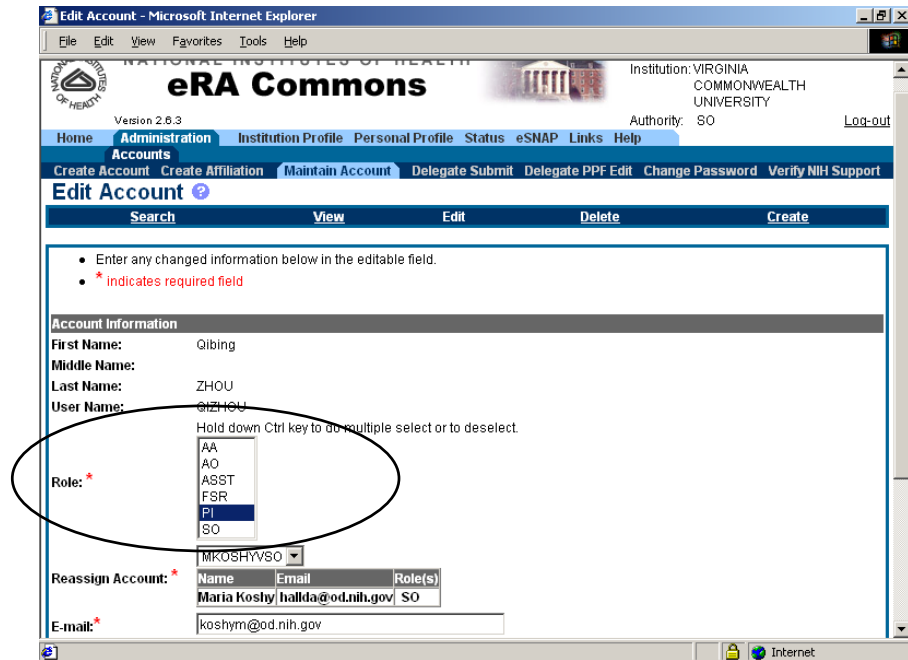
Edit Account - Microsoft Internet Explorer

File Edit View Favorites Tools Help

NATIONAL INSTITUTES OF HEALTH
eRA Commons
Version 2.6.3

Institution: VIRGINIA COMMONWEALTH UNIVERSITY
Authority: SO
Log-out

Home Administration Institution Profile Personal Profile Status eSNAP Links Help
Accounts
Create Account Create Affiliation Maintain Account Delegate Submit Delegate PPF Edit Change Password Verify NIH Support

Edit Account

Search View Edit Delete Create

• Enter any changed information below in the editable field.
• * indicates required field

Account Information

| | |
|---|---|
| First Name: | Qibing |
| Middle Name: | |
| Last Name: | ZHOU |
| User Name: | QIZHOU |

Hold down Ctrl key to do multiple select or to deselect.

Role: *
AA
AO
ASST
FSR
PI
SO

Reassign Account: *
MKOSHYVSO

| Name | Email | Role(s) |
|---|---|---|
| Maria Koshy | hallda@od.nih.gov | SO |

E-mail: * koshym@od.nih.gov

Internet